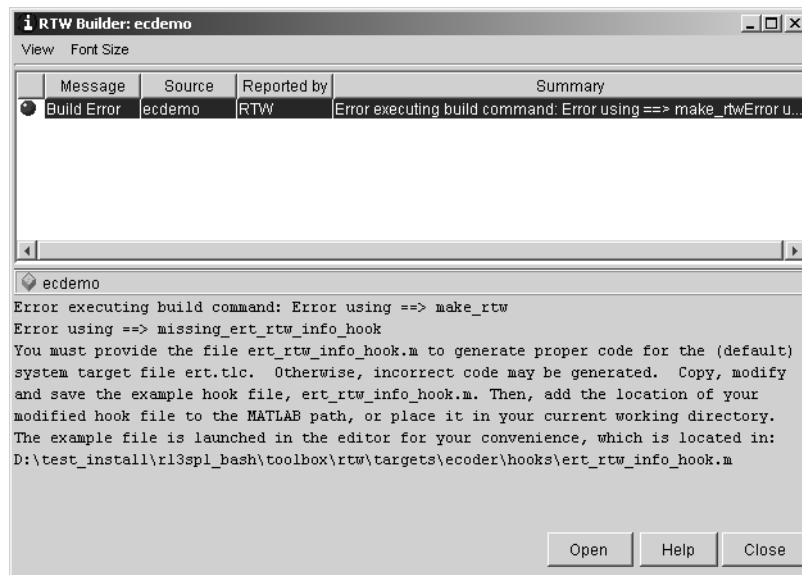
RTW Builder: ecdemo

View Font Size

| | Message | Source | Reported by | Summary |
|---|---|---|---|---|
| | Build Error | ecdemo | RTW | Error executing build command: Error using ==> make_rtwError u... |

ecdemo

Error executing build command: Error using ==> make_rtw
Error using ==> missing_ert_rtw_info_hook
You must provide the file ert_rtw_info_hook.m to generate proper code for the (default) system target file ert.tlc. Otherwise, incorrect code may be generated. Copy, modify and save the example hook file, ert_rtw_info_hook.m. Then, add the location of your modified hook file to the MATLAB path, or place it in your current working directory. The example file is launched in the editor for your convenience, which is located in:
D:\test_install\r13sp1_bash\toolbox\rtw\targets\ecoder\hooks\ert_rtw_info_hook.m

Open Help Close